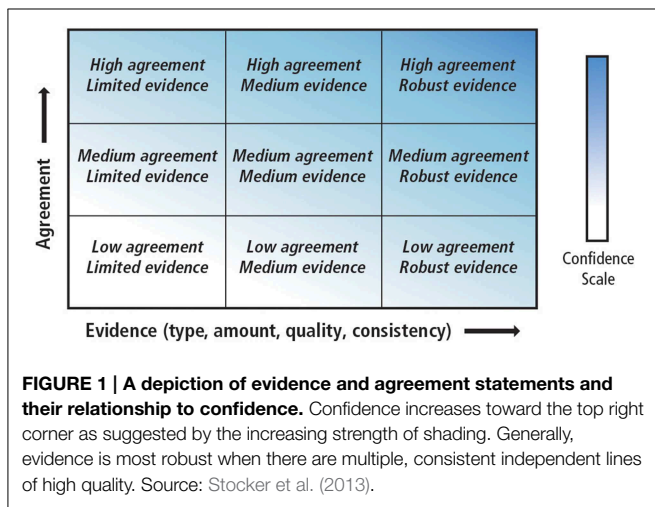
Agreement

| | | |
|---|---|---|
| High agreement Limited evidence | High agreement Medium evidence | High agreement Robust evidence |
| Medium agreement Limited evidence | Medium agreement Medium evidence | Medium agreement Robust evidence |
| Low agreement Limited evidence | Low agreement Medium evidence | Low agreement Robust evidence |

Confidence Scale

Evidence (type, amount, quality, consistency)

**FIGURE 1 | A depiction of evidence and agreement statements and their relationship to confidence.** Confidence increases toward the top right corner as suggested by the increasing strength of shading. Generally, evidence is most robust when there are multiple, consistent independent lines of high quality. Source: Stocker et al. (2013).